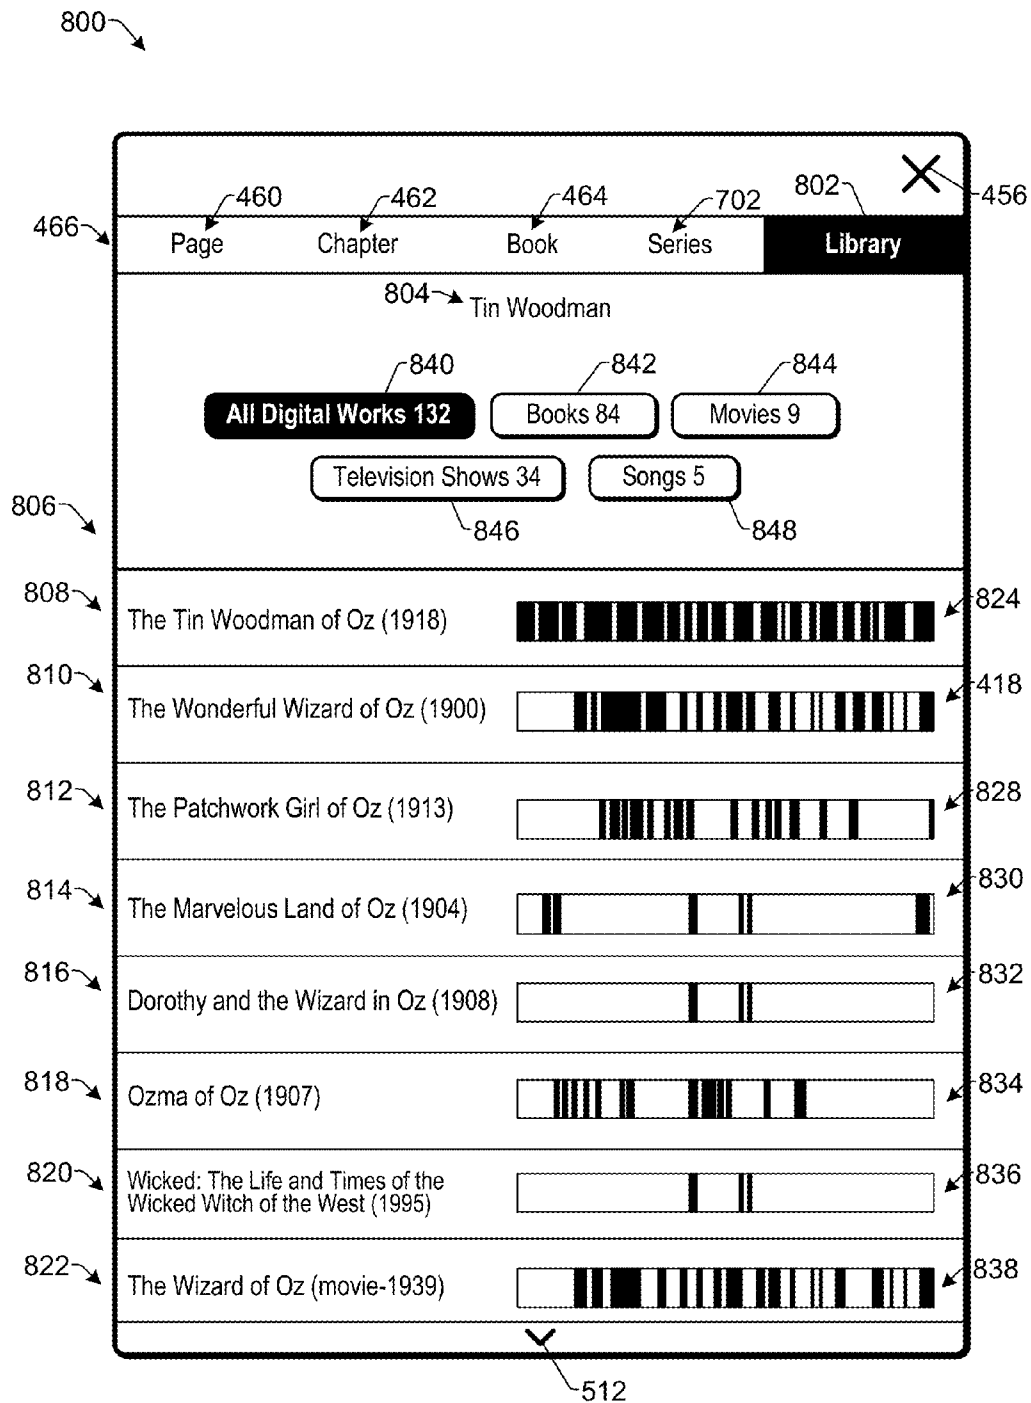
800

456

460 462 464 702 802

466

Page Chapter Book Series Library

804 Tin Woodman

840 842 844

All Digital Works 132 Books 84 Movies 9

Television Shows 34 Songs 5

806

846 848

808 The Tin Woodman of Oz (1918) 824

810 The Wonderful Wizard of Oz (1900) 418

812 The Patchwork Girl of Oz (1913) 828

814 The Marvelous Land of Oz (1904) 830

816 Dorothy and the Wizard in Oz (1908) 832

818 Ozma of Oz (1907) 834

820 Wicked: The Life and Times of the Wicked Witch of the West (1995) 836

822 The Wizard of Oz (movie-1939) 838

512